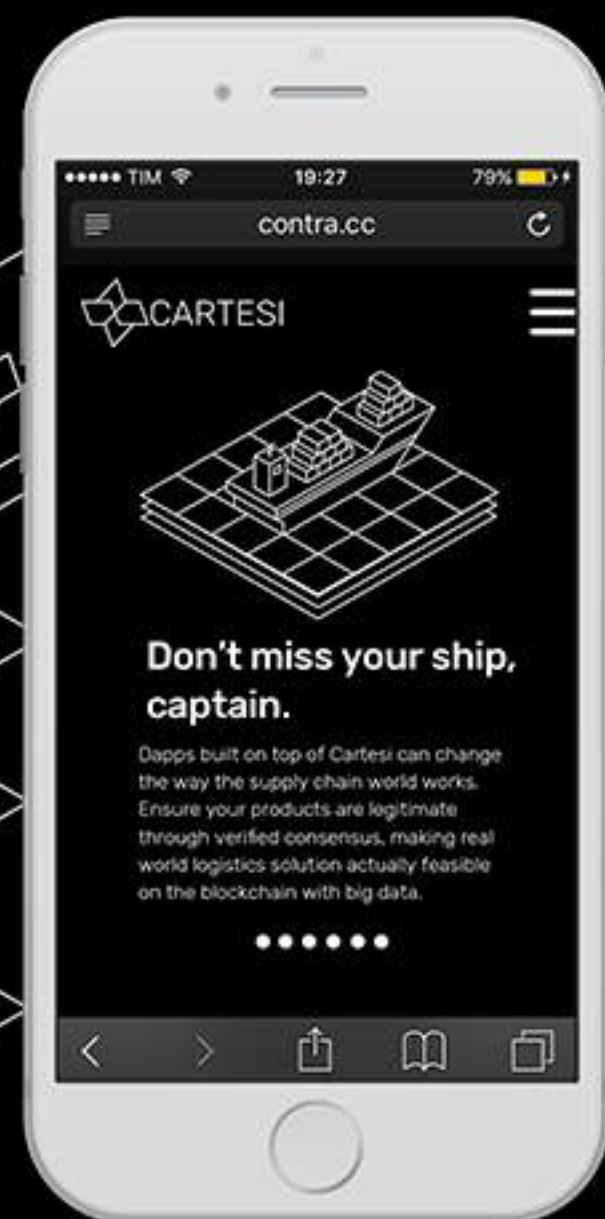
●●●●● TIM 19:27 79%

contra.cc

CARTESI

Don't miss your ship, captain.

Dapps built on top of Cartesi can change the way the supply chain world works. Ensure your products are legitimate through verified consensus, making real world logistics solution actually feasible on the blockchain with big data.